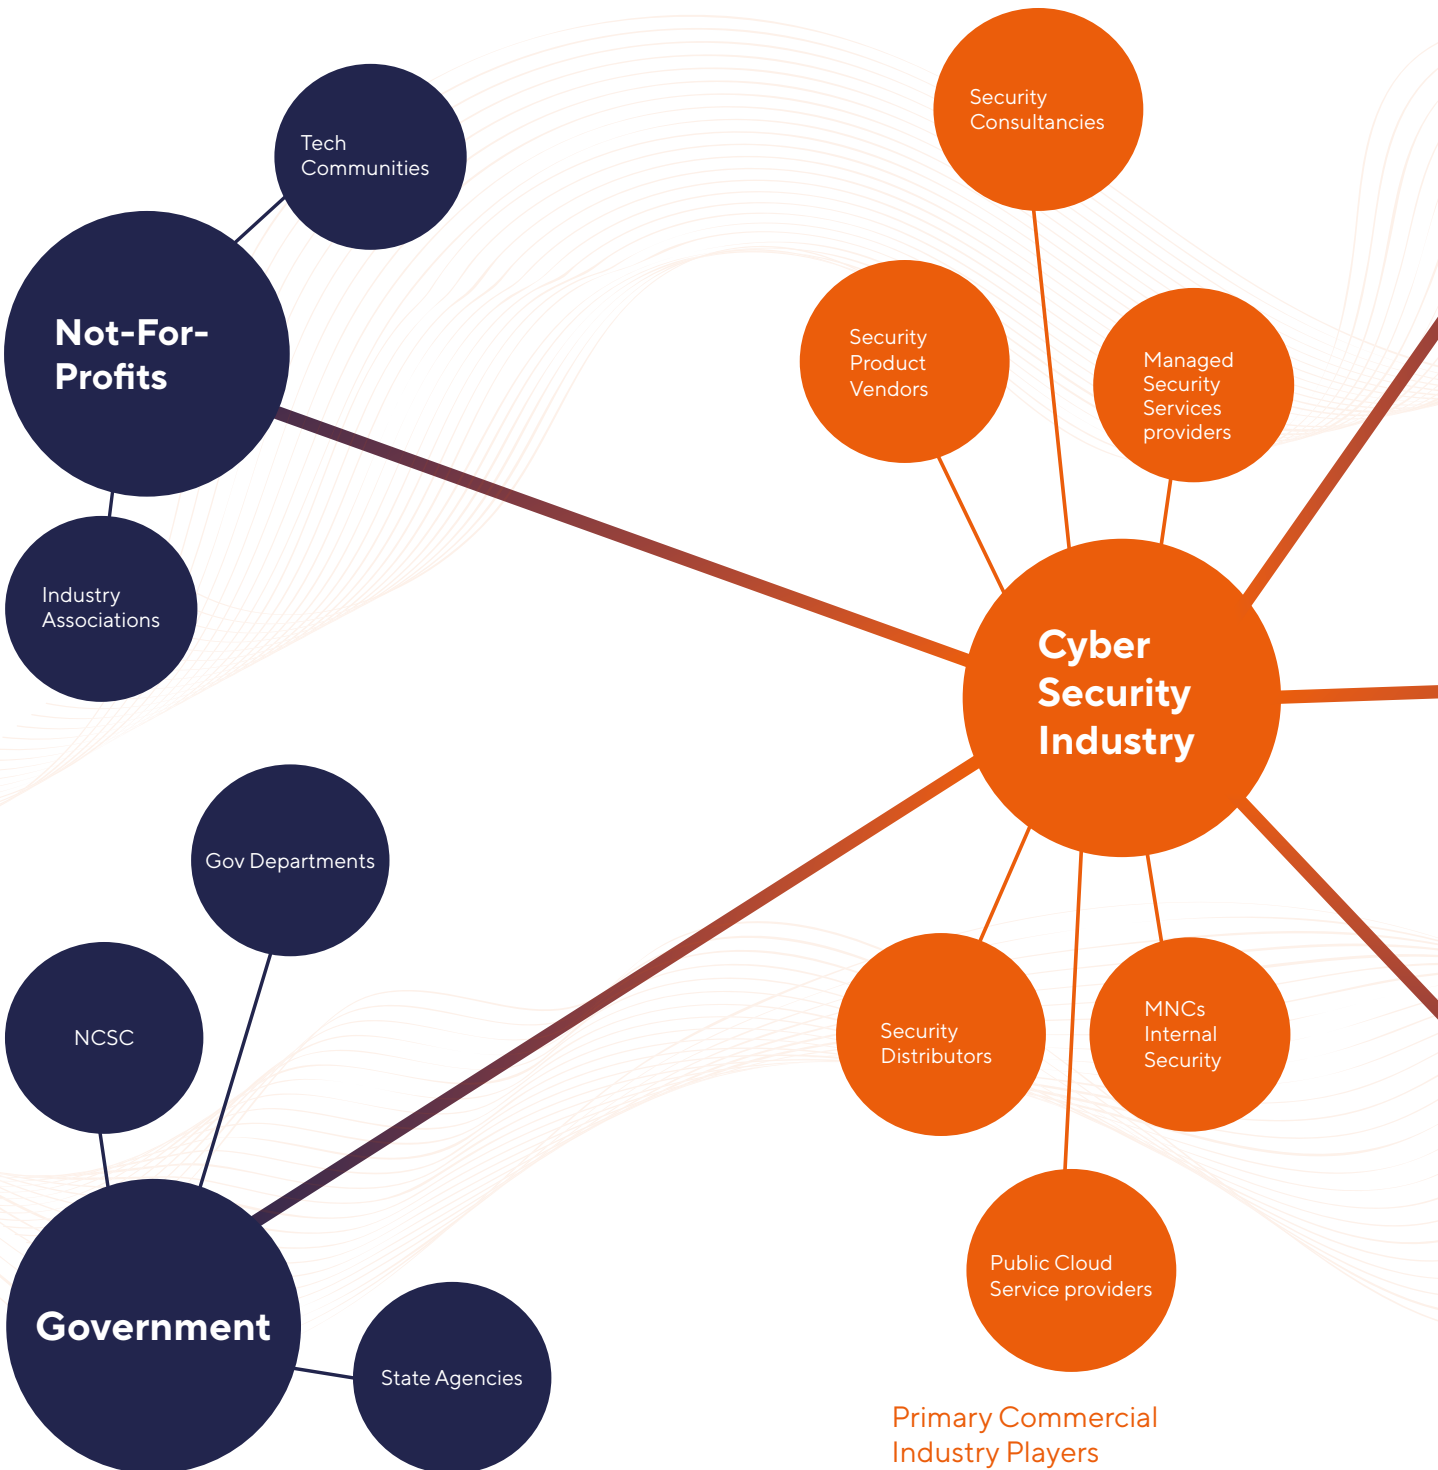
Tech Communities

Not-For-Profits

Industry Associations

Security Consultancies

Security Product Vendors

Managed Security Services providers

Cyber Security Industry

Gov Departments

NCSC

Government

State Agencies

Security Distributors

MNCs Internal Security

Public Cloud Service providers

Primary Commercial Industry Players